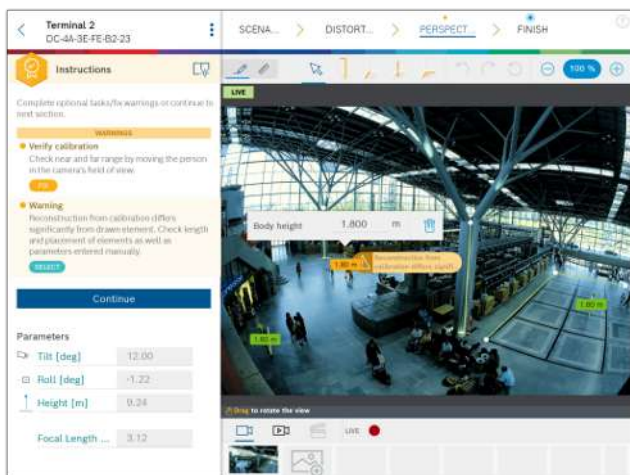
Terminal 2
DC-4A-3E-FE-B2-23

SCENA... > DISTORT... > PERSPECT... > FINISH

Instructions

Complete optional tasks/fix warnings or continue to next section.

WARNINGS

Verify calibration
Check near and far range by moving the person in the camera's field of view.

FIX

Warning
Reconstruction from calibration differs significantly from drawn element. Check length and placement of elements as well as parameters entered manually.

SELECT

Continue

Parameters

Tilt [deg] 12.00

Roll [deg] -1.22

Height [m] 9.24

Focal Length ... 3.12

100 %

LIVE

Body height 1.800 m

1.80 m

Reconstruction from calibration differs significantly

1.80 m

1.80 m

Drag to rotate the view

LIVE